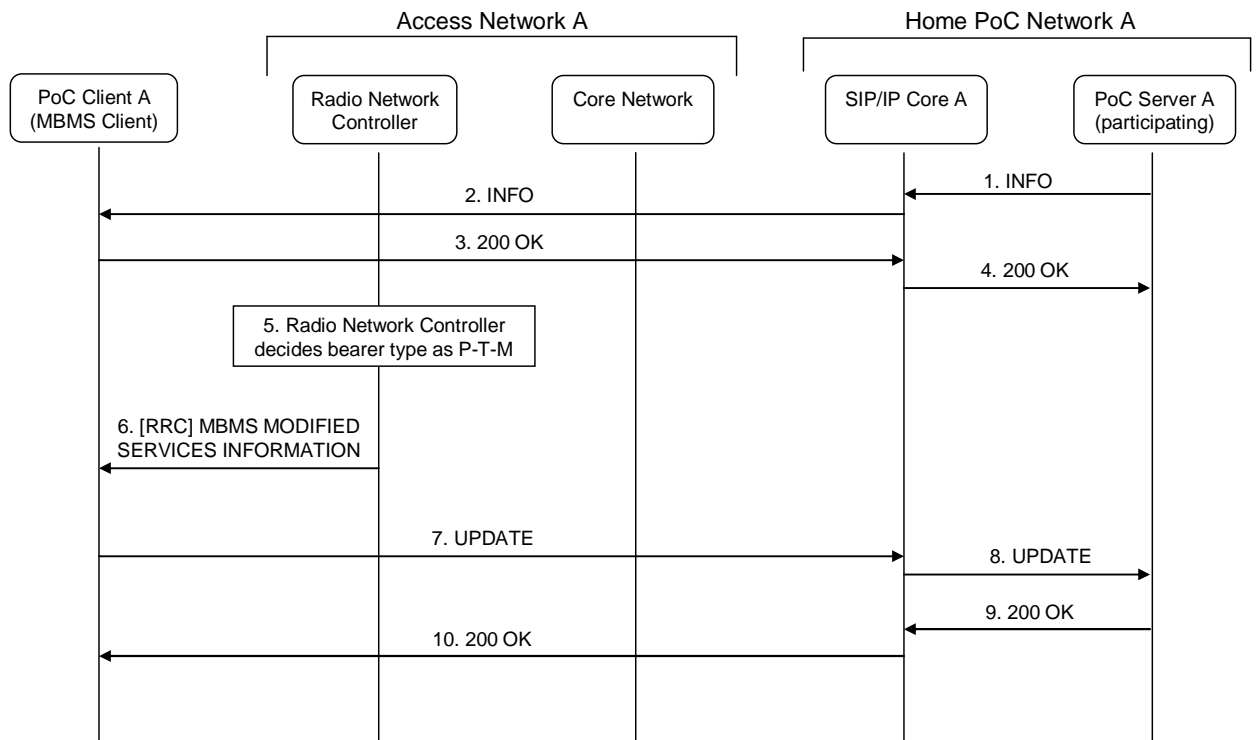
Access Network A

Home PoC Network A

PoC Client A (MBMS Client)

Radio Network Controller

Core Network

SIP/IP Core A

PoC Server A (participating)

1. INFO

2. INFO

3. 200 OK

4. 200 OK

5. Radio Network Controller decides bearer type as P-T-M

6. [RRC] MBMS MODIFIED SERVICES INFORMATION

7. UPDATE

8. UPDATE

9. 200 OK

10. 200 OK